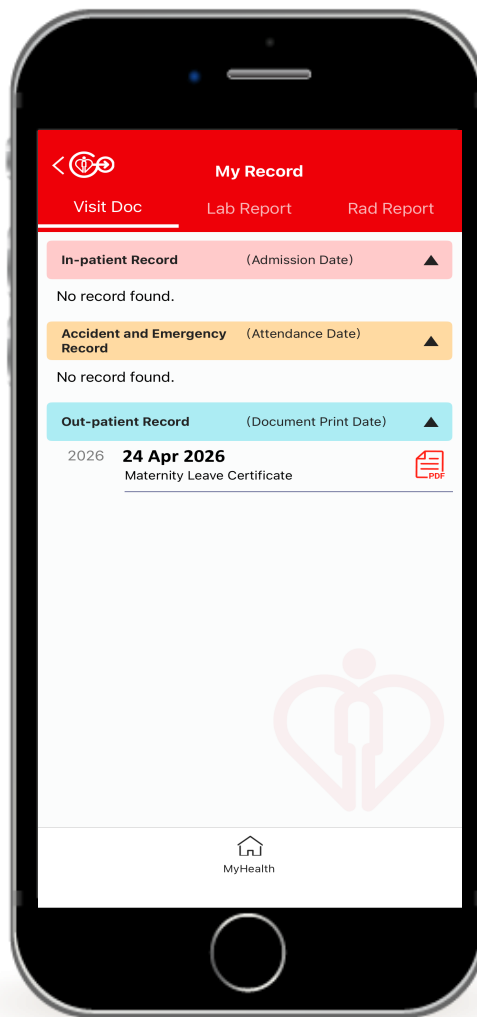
My Record

Visit Doc
Lab Report
Rad Report

In-patient Record (Admission Date)

No record found.

Accident and Emergency Record (Attendance Date)

No record found.

Out-patient Record (Document Print Date)

2026
24 Apr 2026
Maternity Leave Certificate
PDF

MyHealth